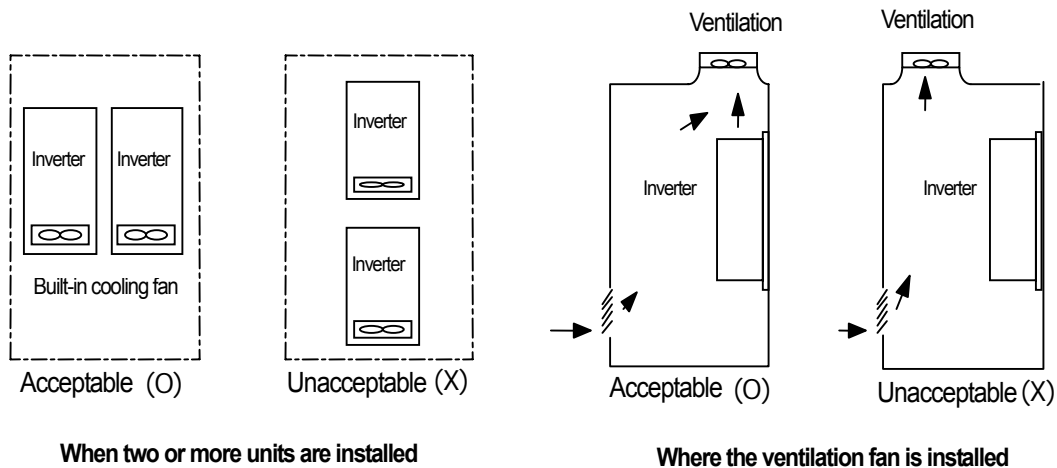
Inverter

Inverter

Built-in cooling fan

Acceptable (O)

Inverter

Inverter

Unacceptable (X)

When two or more units are installed

Ventilation

Inverter

Acceptable (O)

Ventilation

Inverter

Unacceptable (X)

Where the ventilation fan is installed